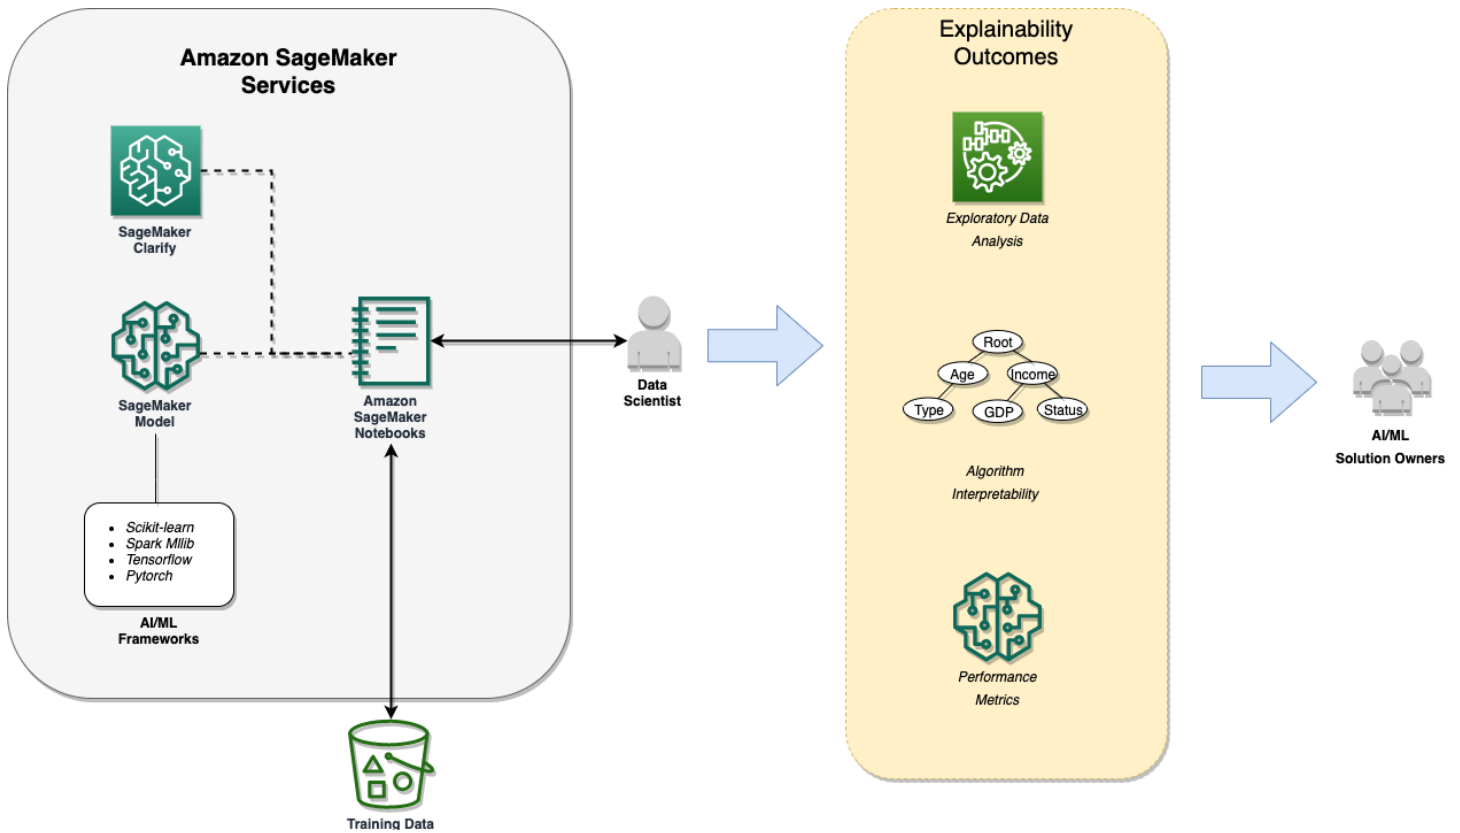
Amazon SageMaker Services

SageMaker Clarify

SageMaker Model

Amazon SageMaker Notebooks

- Scikit-learn
- Spark Mllib
- Tensorflow
- Pytorch

AI/ML Frameworks

Training Data

Data Scientist

Explainability Outcomes

Exploratory Data Analysis

Root
Age
Income
Type
GDP
Status

Algorithm Interpretability

Performance Metrics

AI/ML Solution Owners